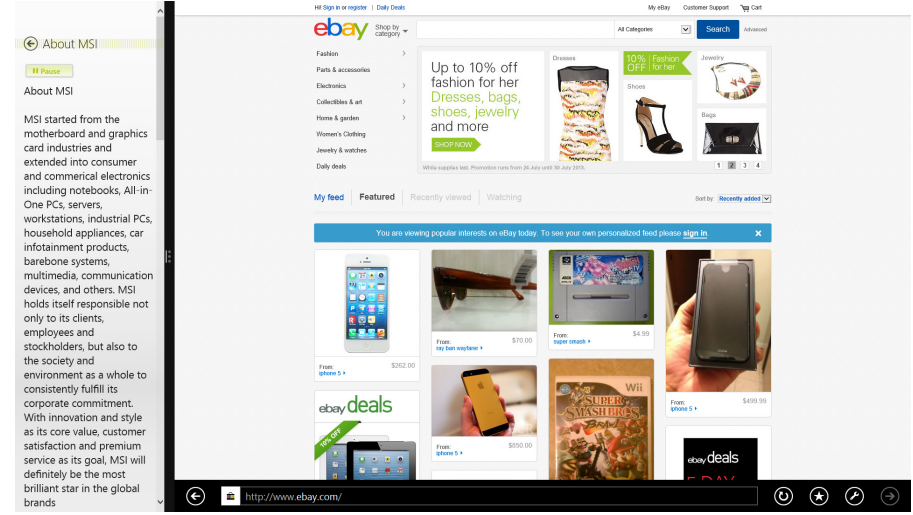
About MSI

Pause

About MSI

MSI started from the motherboard and graphics card industries and extended into consumer and commerical electronics including notebooks, All-in-One PCs, servers, workstations, industrial PCs, household appliances, car infotainment products, barebone systems, multimedia, communication devices, and others. MSI holds itself responsible not only to its clients, employees and stockholders, but also to the society and environment as a whole to consistently fulfill its corporate commitment. With innovation and style as its core value, customer satisfaction and premium service as its goal, MSI will definitely be the most brilliant star in the global brands

Hi! Sign in or register | Daily Deals

My eBay Customer Support Cart

ebay

Shop by category

All Categories

Search

Advanced

Fashion
Parts & accessories
Electronics
Collectibles & art
Home & garden
Women's Clothing
Jewelry & watches
Daily deals

Up to 10% off fashion for her
Dresses, bags, shoes, jewelry and more
SHOP NOW

Dresses
10% OFF Fashion for her
Jewelry
Shoes
Bags

While supplies last. Promotion runs from 26 July until 30 July 2013.

1 2 3 4

My feed Featured Recently viewed Watching

Sort by: Recently added

You are viewing popular interests on eBay today. To see your own personalized feed please sign in

From: iphone 5 $262.00

From: ray ban wayfarer $70.00

From: super smash $4.99

From: iphone 5 $499.99

ebay deals
10% OFF

From: iphone 5 $650.00

SUPER SMASH BROS Brawl
Wii

ebay deals
5 DAY

http://www.ebay.com/